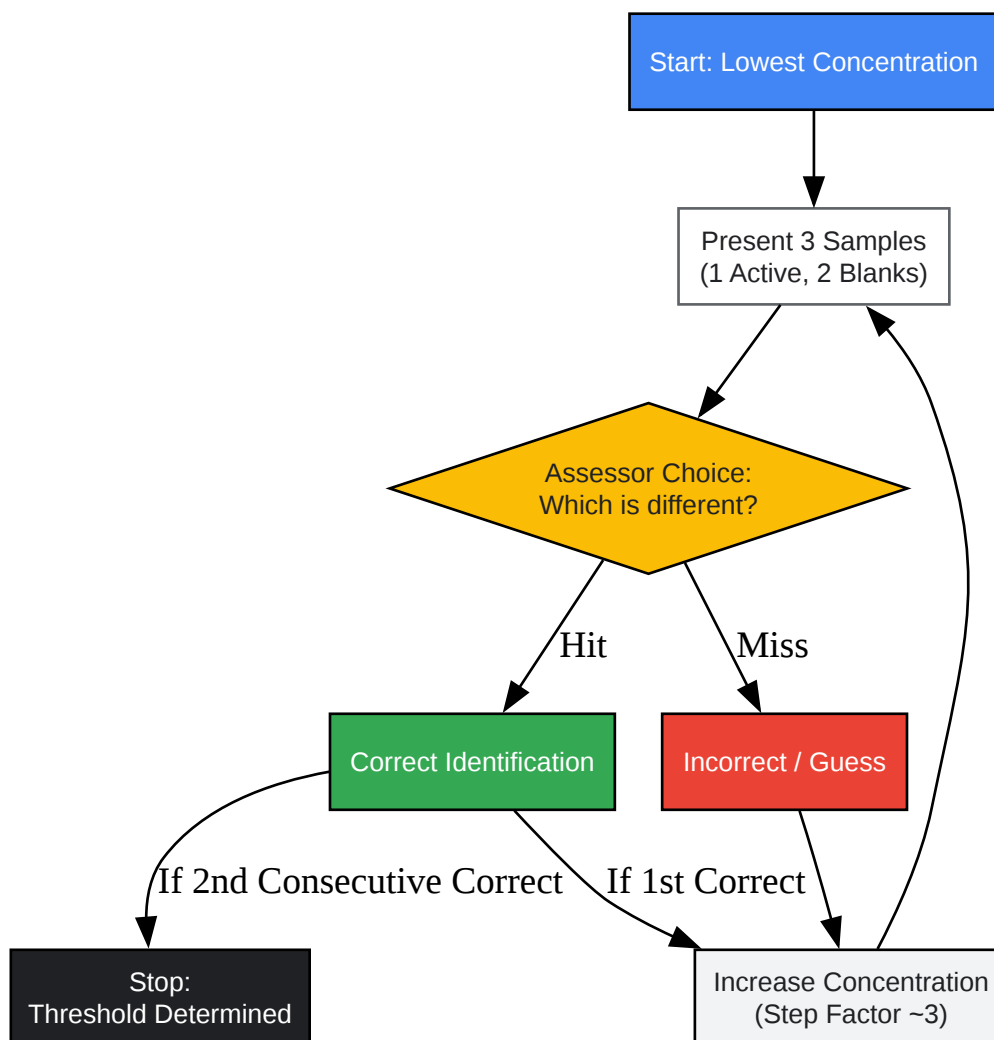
Start: Lowest Concentration

Present 3 Samples
(1 Active, 2 Blanks)

Assessor Choice:
Which is different?

Hit

Miss

Correct Identification

Incorrect / Guess

If 2nd Consecutive Correct

If 1st Correct

Stop:
Threshold Determined

Increase Concentration
(Step Factor ~3)